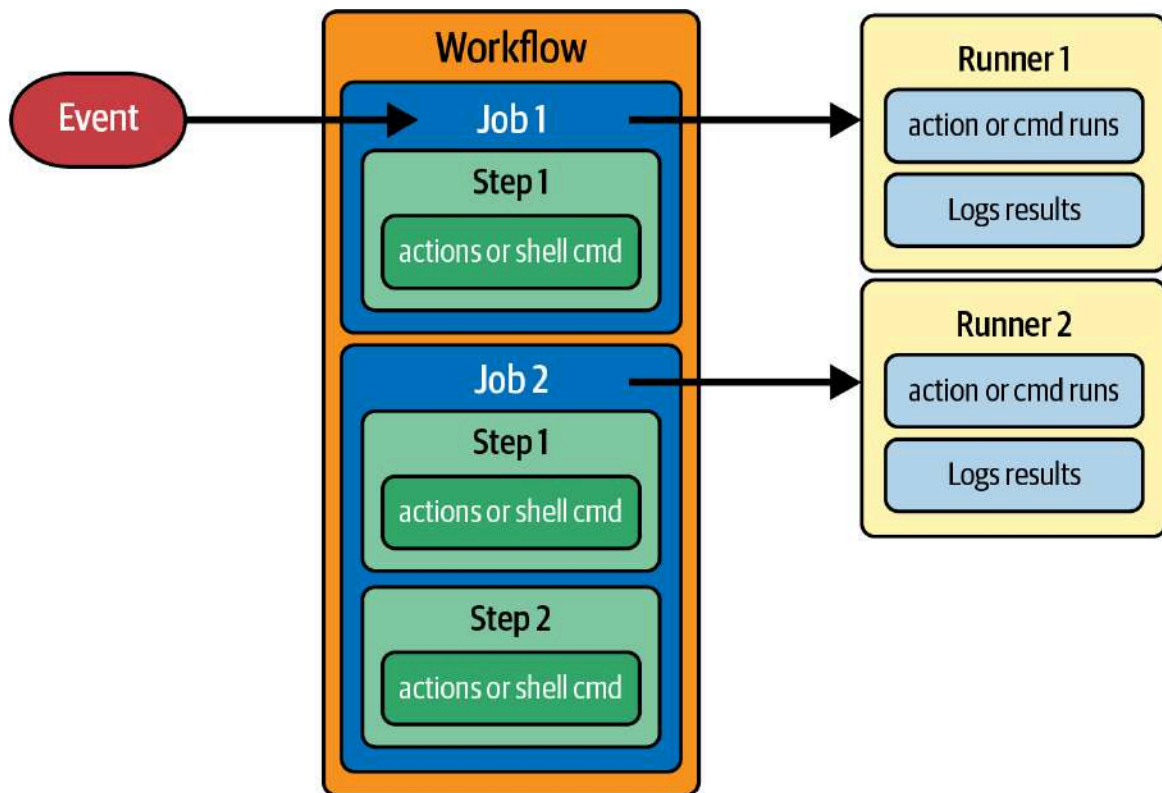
Event

Workflow

Job 1

Step 1

actions or shell cmd

Job 2

Step 1

actions or shell cmd

Step 2

actions or shell cmd

Runner 1

action or cmd runs

Logs results

Runner 2

action or cmd runs

Logs results